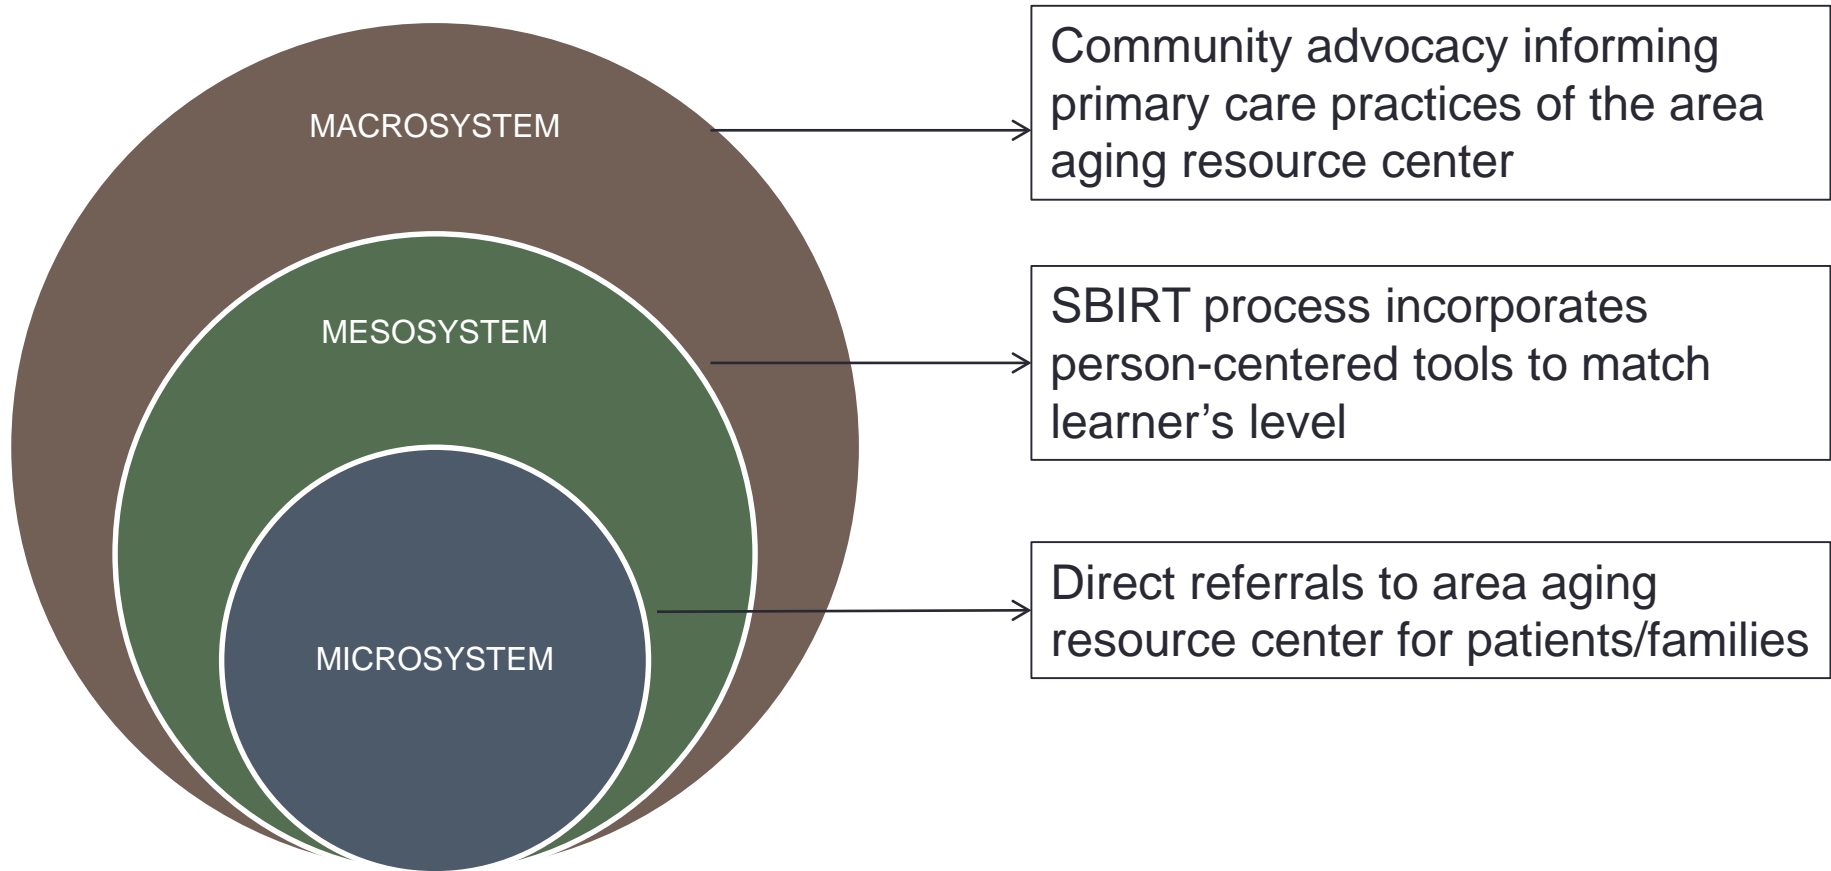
MACROSYSTEM

Community advocacy informing primary care practices of the area aging resource center

MESOSYSTEM

SBIRT process incorporates person-centered tools to match learner’s level

MICROSYSTEM

Direct referrals to area aging resource center for patients/families